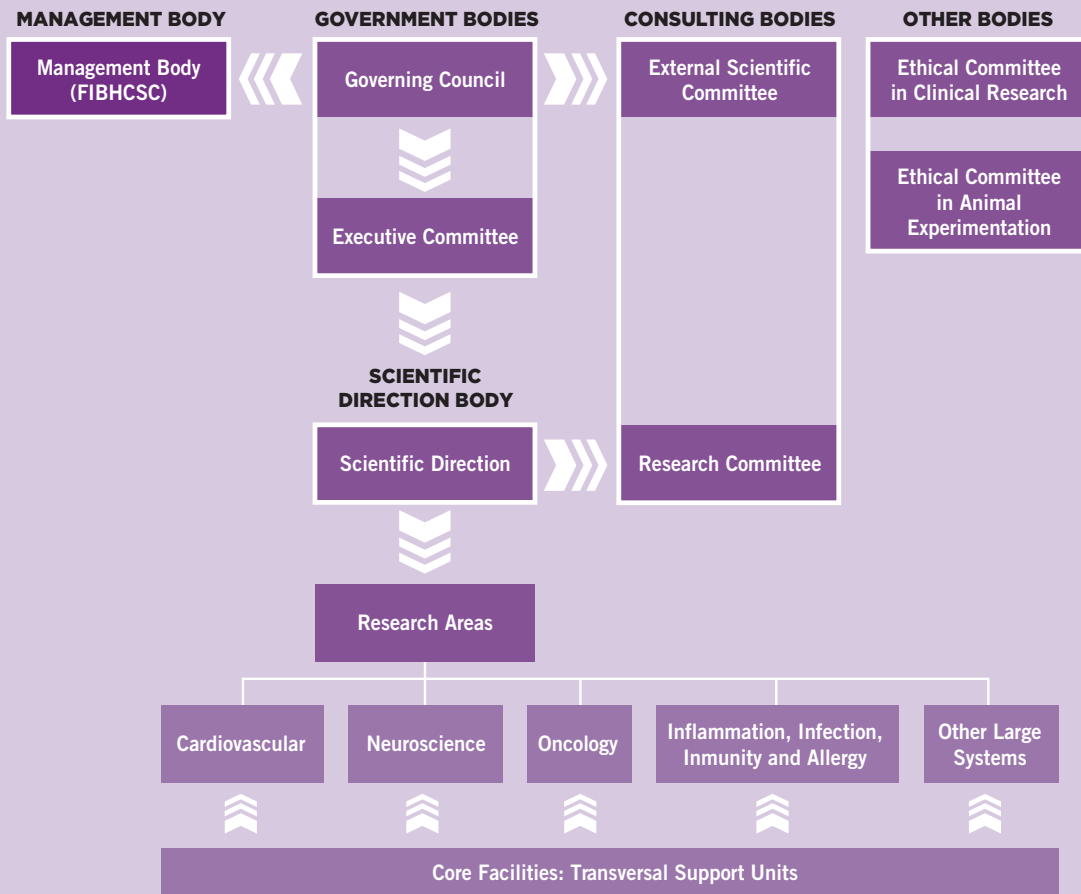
MANAGEMENT BODY

Management Body (FIBHCSC)

GOVERNMENT BODIES

Governing Council

Executive Committee

CONSULTING BODIES

External Scientific Committee

OTHER BODIES

Ethical Committee in Clinical Research

Ethical Committee in Animal Experimentation

SCIENTIFIC DIRECTION BODY

Scientific Direction

Research Committee

Research Areas

Cardiovascular

Neuroscience

Oncology

Inflammation, Infection, Inmunity and Allergy

Other Large Systems

Core Facilities: Transversal Support Units